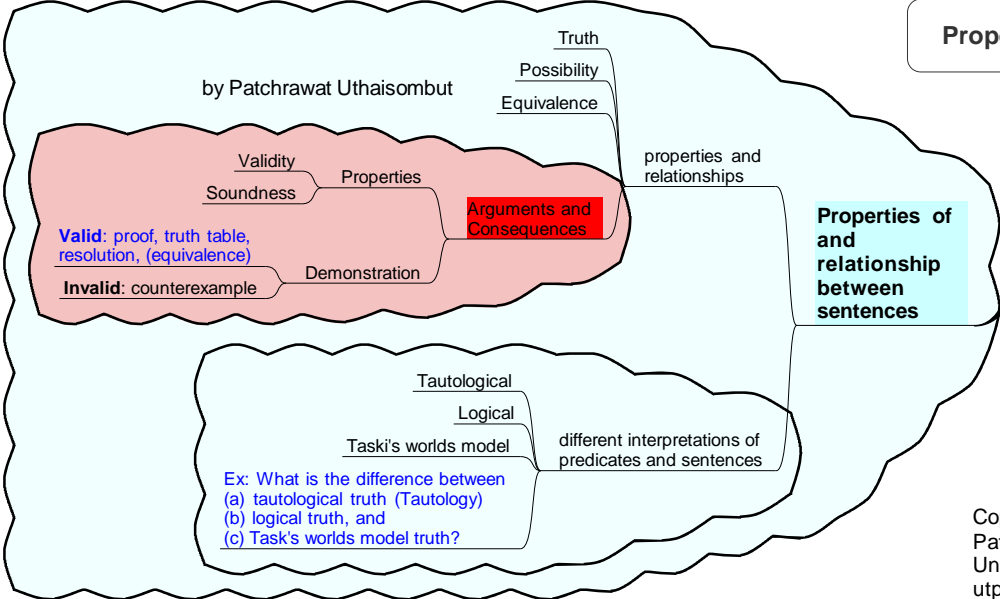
Prope

by Patchrawat Uthaisombut

Truth

Possibility

Equivalence

properties and relationships

Validity

Soundness

Properties

Arguments and Consequences

**Valid**: proof, truth table, resolution, (equivalence)

**Invalid**: counterexample

Demonstration

**Properties of and relationship between sentences**

Tautological

Logical

Taski's worlds model

different interpretations of predicates and sentences

Ex: What is the difference between
(a) tautological truth (Tautology)
(b) logical truth, and
(c) Task's worlds model truth?

Co
Pa
Un
utp